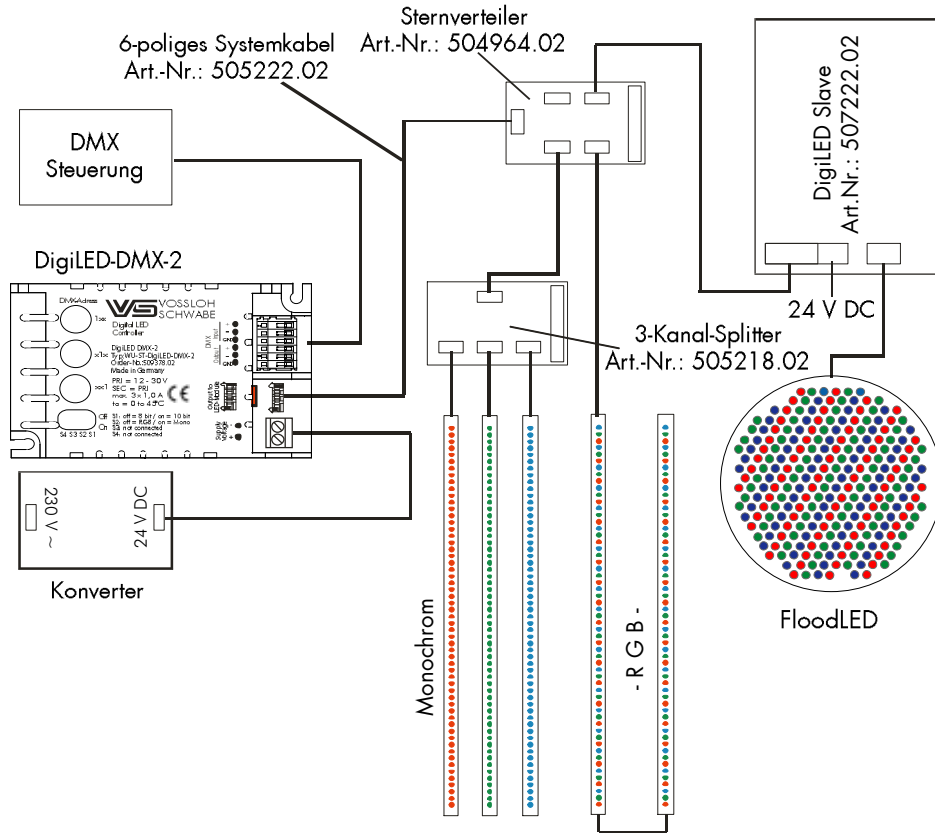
Sternverteiler
Art.-Nr.: 504964.02

6-poliges Systemkabel
Art.-Nr.: 505222.02

DigiLED Slave
Art.-Nr.: 507222.02

DMX
Steuerung

DigiLED-DMX-2

DMX-Adresse

1er

x10er

x100

VS VOSSLOH SCHWABE

Digital LED Controller

DigiLED DMX-2
Typ: WU-ST-DigiLED-DMX-2
Order-No.:509378.02
Made in Germany

PRI = 12 - 30V
SEC = PRI
max. 3 x 1,0 A
ta = 0 to 45°C

CE

Off
On

S4 S3 S2 S1

S1: off = 8 bit / on = 10 bit
S2: off = RGB / on = Mono
S3: not connected
S4: not connected

DMX
Input
Output

Output to LED-Module

Supply Voltage

3-Kanal-Splitter
Art.-Nr.: 505218.02

24 V DC

230 V ~

24 V DC

Konverter

Monochrom

- R G B -

FloodLED